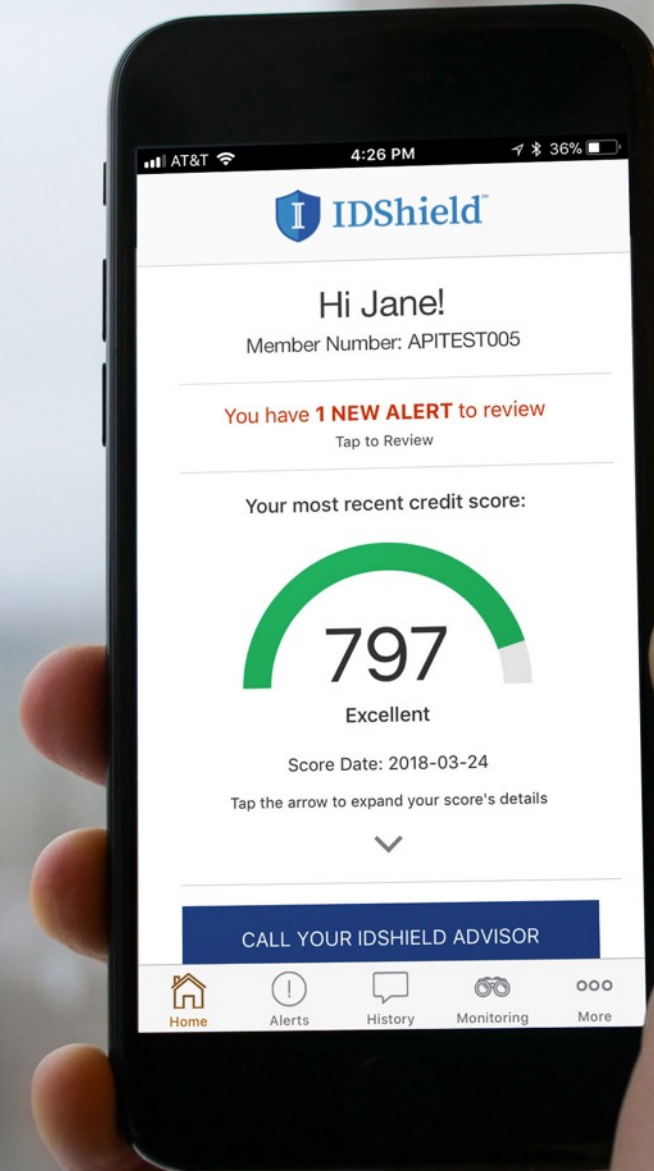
AT&T 4:26 PM 36%

IDShield™

Hi Jane!
Member Number: APITEST005

You have 1 NEW ALERT to review
Tap to Review

Your most recent credit score:

797
Excellent

Score Date: 2018-03-24
Tap the arrow to expand your score's details

CALL YOUR IDSHIELD ADVISOR

Home Alerts History Monitoring More